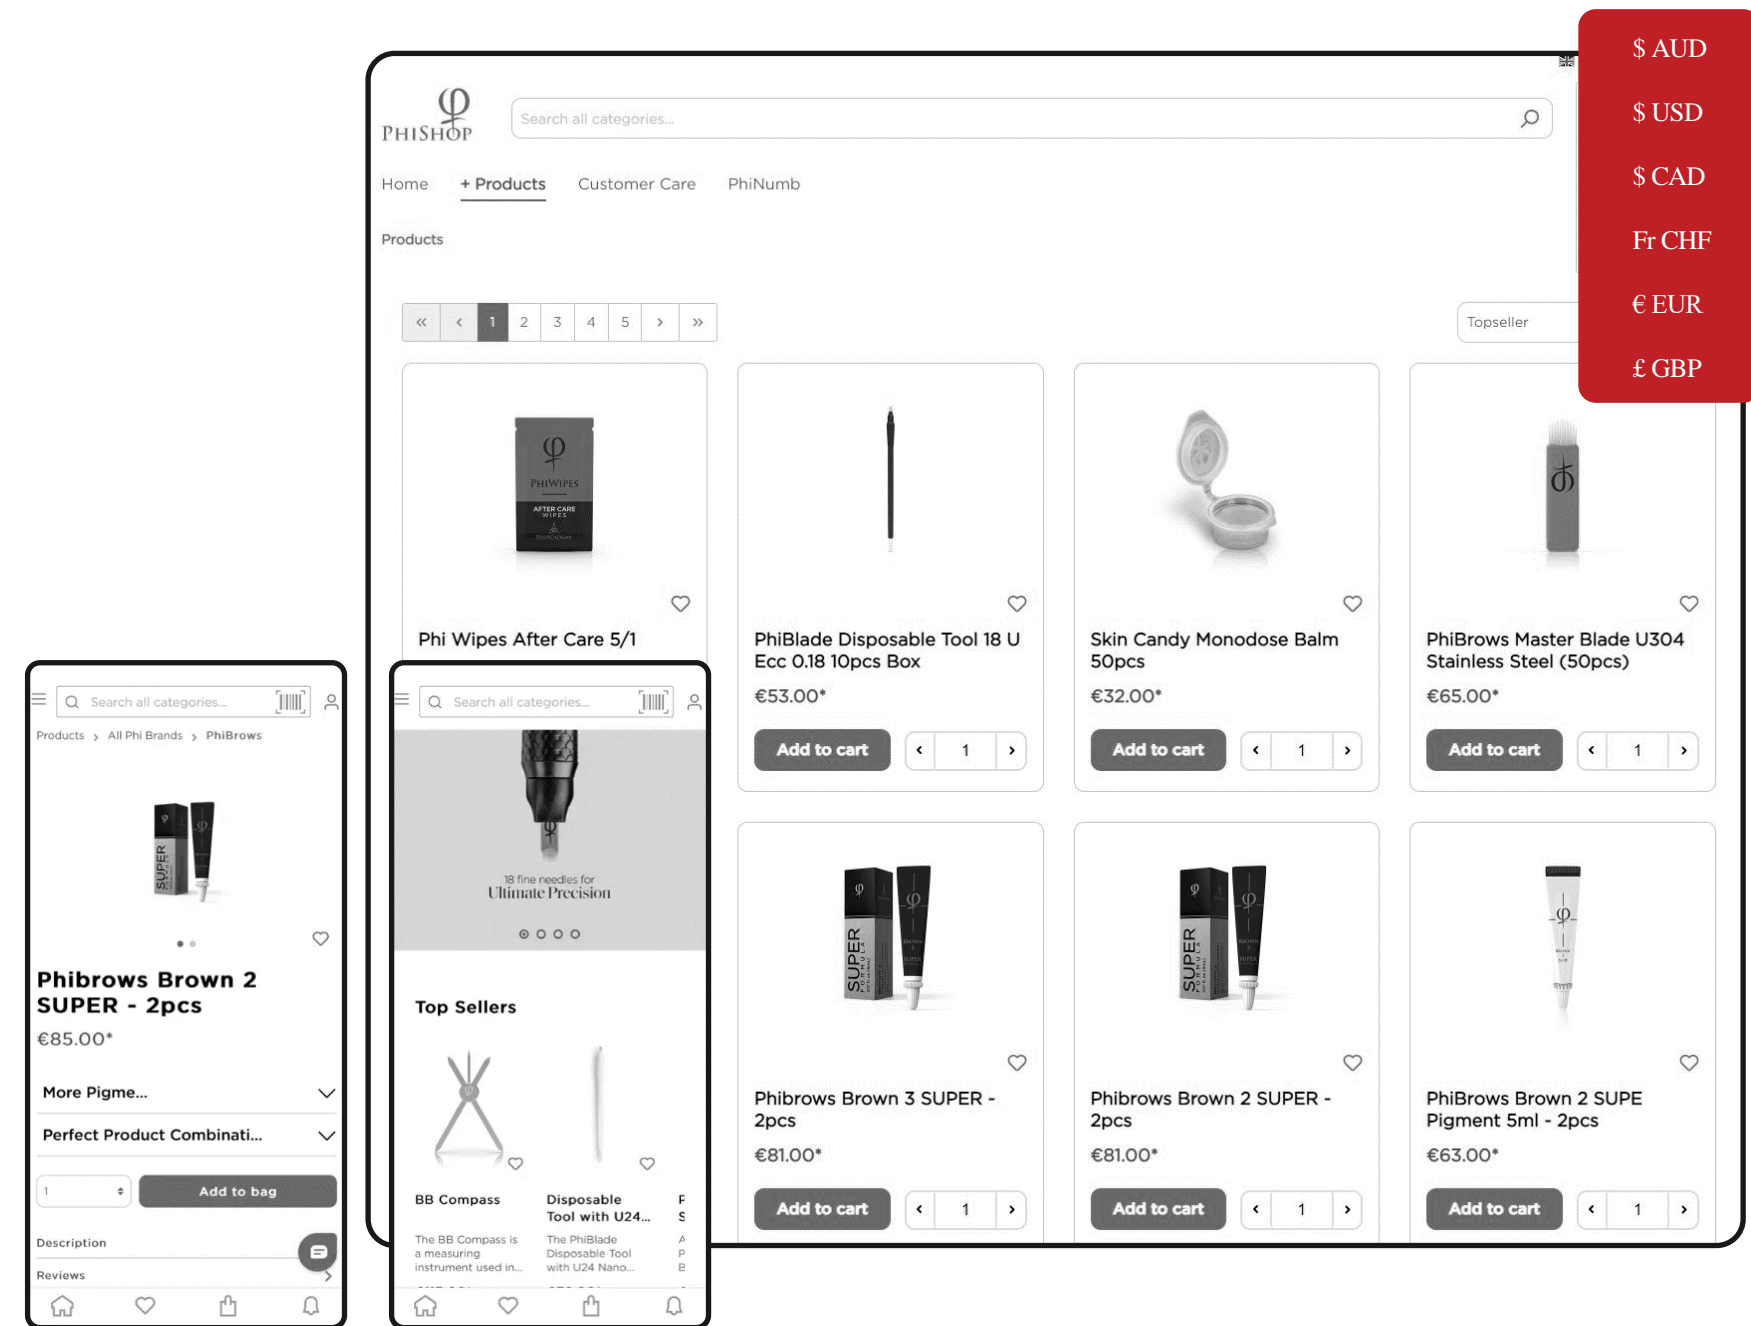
$ AUD
$ USD
$ CAD
Fr CHF
€ EUR
£ GBP

PHISHOP

Search all categories...

Home + Products Customer Care PhiNumb

Products

« ‹ 1 2 3 4 5 › »

Topseller

PHIWIPES AFTER CARE WIPES

Phi Wipes After Care 5/1

PhiBlade Disposable Tool 18 U Ecc 0.18 10pcs Box
€53.00*
Add to cart ‹ 1 ›

Skin Candy Monodose Balm 50pcs
€32.00*
Add to cart ‹ 1 ›

PhiBrows Master Blade U304 Stainless Steel (50pcs)
€65.00*
Add to cart ‹ 1 ›

Phibrows Brown 3 SUPER - 2pcs
€81.00*
Add to cart ‹ 1 ›

Phibrows Brown 2 SUPER - 2pcs
€81.00*
Add to cart ‹ 1 ›

PhiBrows Brown 2 SUPE Pigment 5ml - 2pcs
€63.00*
Add to cart ‹ 1 ›

Search all categories...
Products › All Phi Brands › PhiBrows
SUPER
Phibrows Brown 2 SUPER - 2pcs
€85.00*
More Pigme...
Perfect Product Combinati...
1
Add to bag
Description
Reviews

Search all categories...
18 fine needles for Ultimate Precision
Top Sellers
BB Compass
The BB Compass is a measuring instrument used in...
Disposable Tool with U24...
The PhiBlade Disposable Tool with U24 Nano...